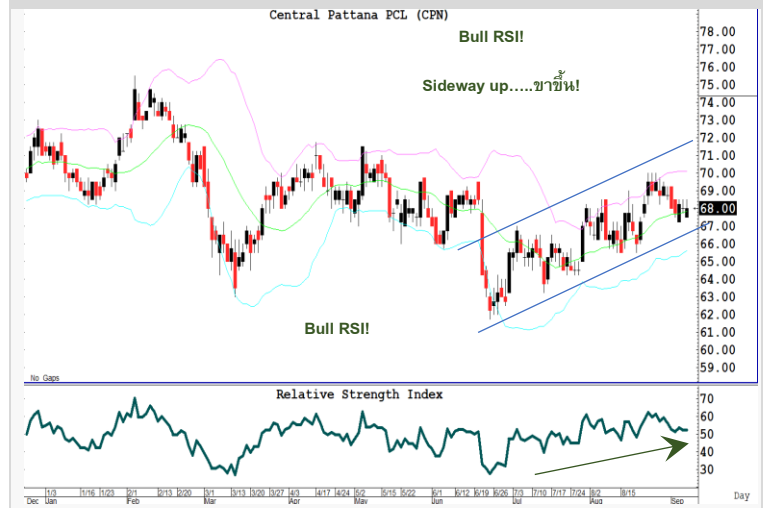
Central Pattana PCL (CPN)

Bull RSI!

Sideway up.....ขาขึ้น!

Bull RSI!

78.00
77.00
76.00
75.00
74.00
73.00
72.00
71.00
70.00
69.00
68.00
67.00
66.00
65.00
64.00
63.00
62.00
61.00
60.00
59.00

No Gaps

Relative Strength Index

70
60
50
40
30

Dec Jan 1/3 1/16 1/23 2/1 Feb 2/13 2/20 3/1 Mar 3/13 3/20 3/27 4/3 Apr 4/17 4/24 5/2 May 5/15 5/22 6/1 Jun 6/12 6/19 6/26 7/3 Jul 7/10 7/17 7/24 8/2 Aug 8/15 9/1 Sep

Day